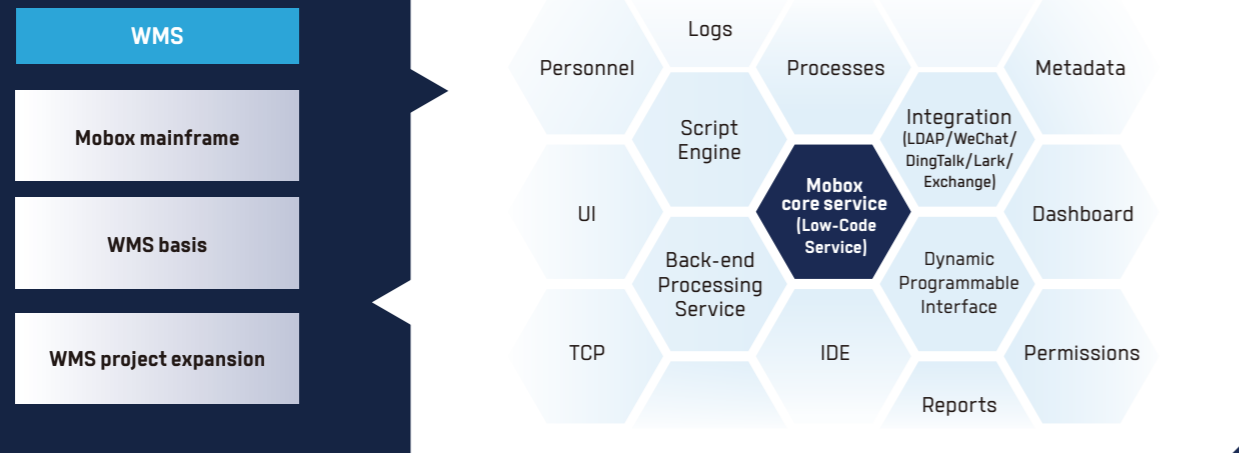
WMS

Mobox mainframe

WMS basis

WMS project expansion

Logs

Personnel

Processes

Metadata

Script Engine

Integration (LDAP/WeChat/ DingTalk/Lark/ Exchange)

Mobox core service (Low-Code Service)

UI

Dashboard

Back-end Processing Service

Dynamic Programmable Interface

TCP

IDE

Permissions

Reports